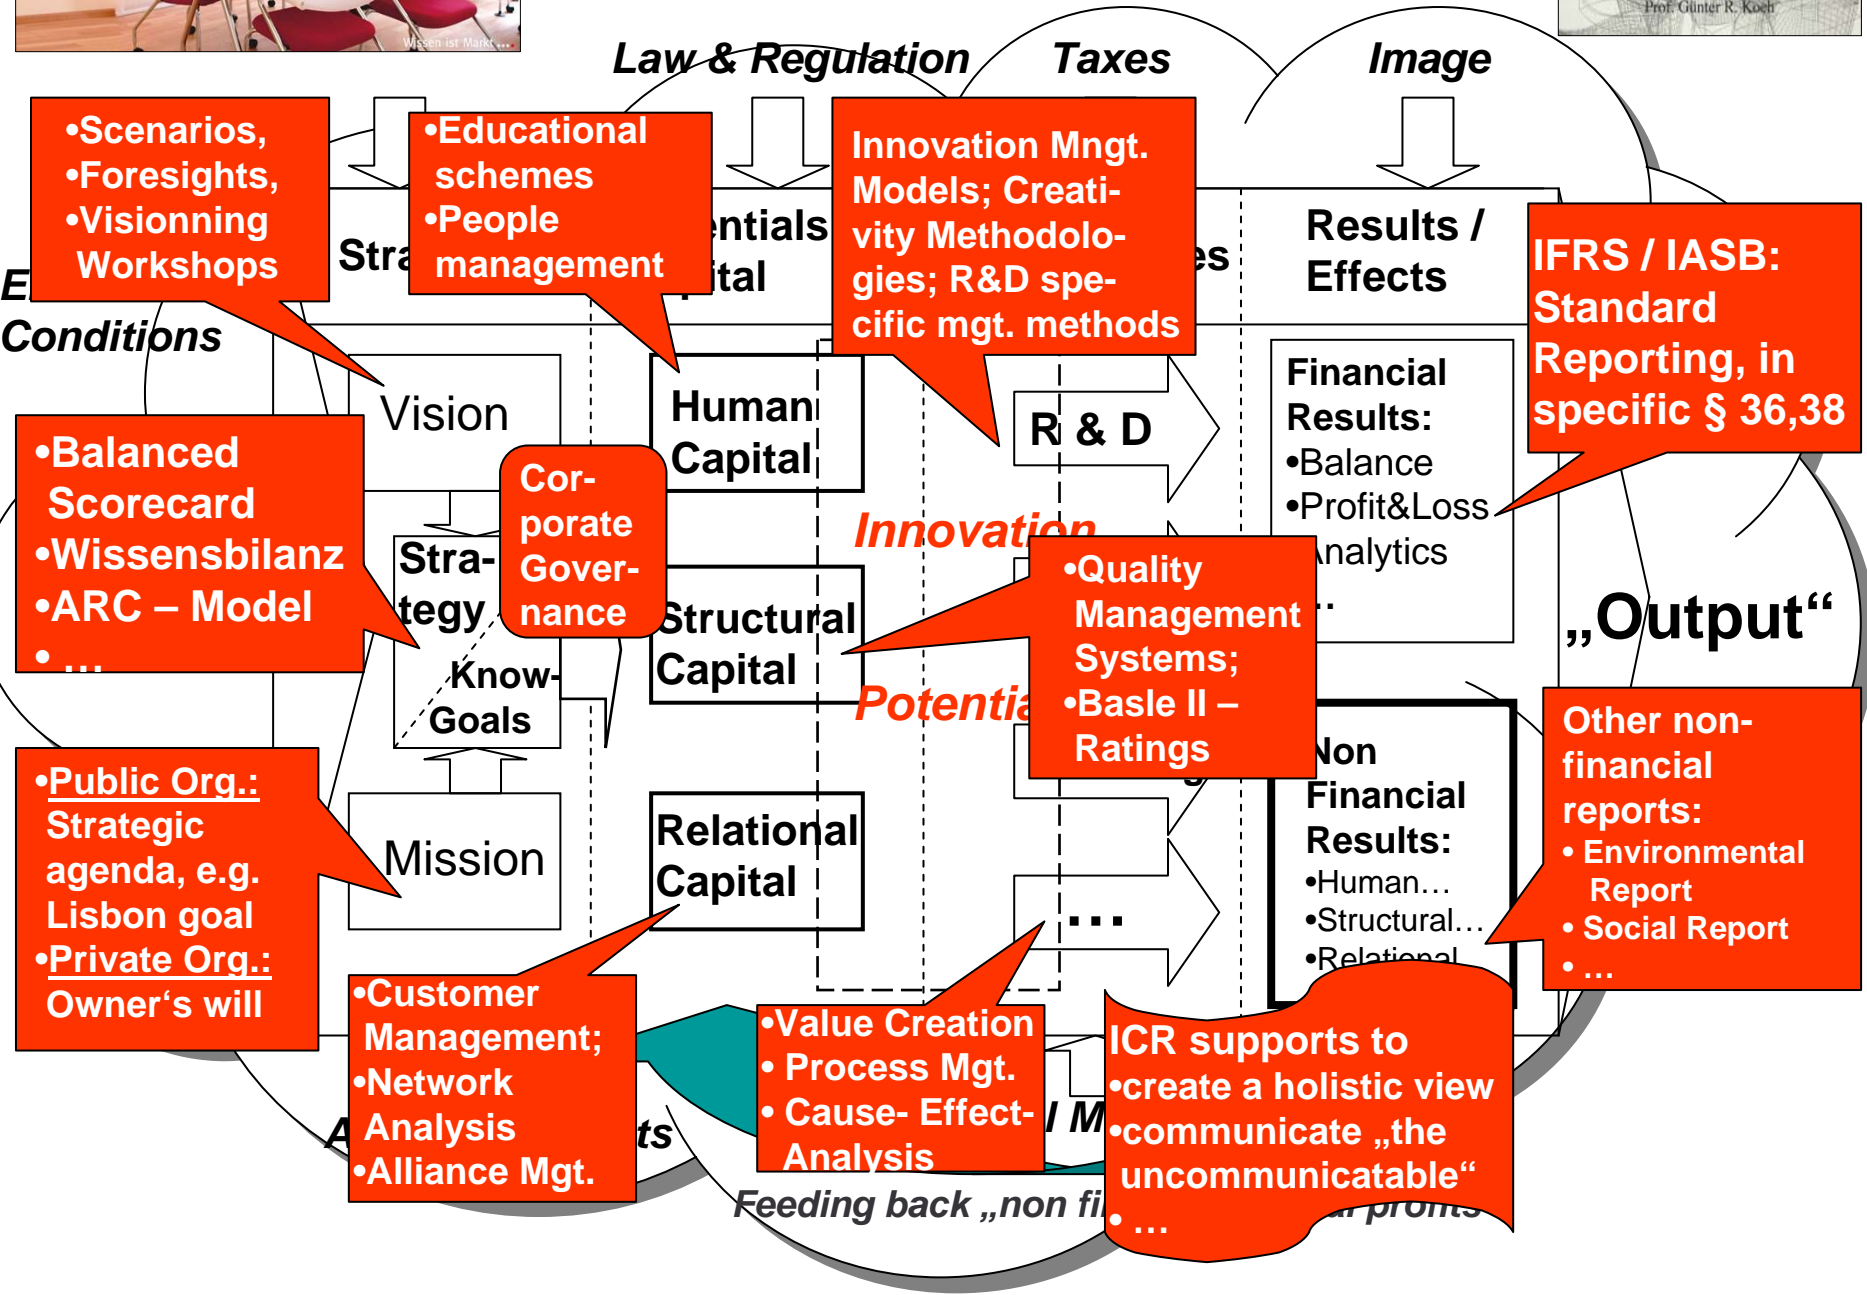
Wissen ist Markt...

Prof. Günter R. Koch

Law & Regulation

Taxes

Image

•Scenarios,
•Foresights,
•Visionning Workshops

•Educational schemes
•People management

Innovation Mngt. Models; Creativity Methodologies; R&D specific mgt. methods

Stra

ntials ital

es

Results / Effects

IFRS / IASB: Standard Reporting, in specific § 36,38

E Conditions

Vision

Human Capital

R & D

Financial Results:
•Balance
•Profit&Loss
Analytics
...

•Balanced Scorecard
•Wissensbilanz
•ARC – Model
• ...

Corporate Governance

Strategy

Innovation

•Quality Management Systems;
•Basle II – Ratings

Structural Capital

„Output“

Know-Goals

Potentia

Non Financial Results:
•Human...
•Structural...
•Relational

Other non-financial reports:
• Environmental Report
• Social Report
• ...

•Public Org.: Strategic agenda, e.g. Lisbon goal
•Private Org.: Owner's will

Mission

Relational Capital

...

•Customer Management;
•Network Analysis
•Alliance Mgt.

•Value Creation
• Process Mgt.
• Cause- Effect-Analysis

ICR supports to
•create a holistic view
•communicate „the uncommunicatable“
• ...

A

ts

l M

Feeding back „non fi

al profits